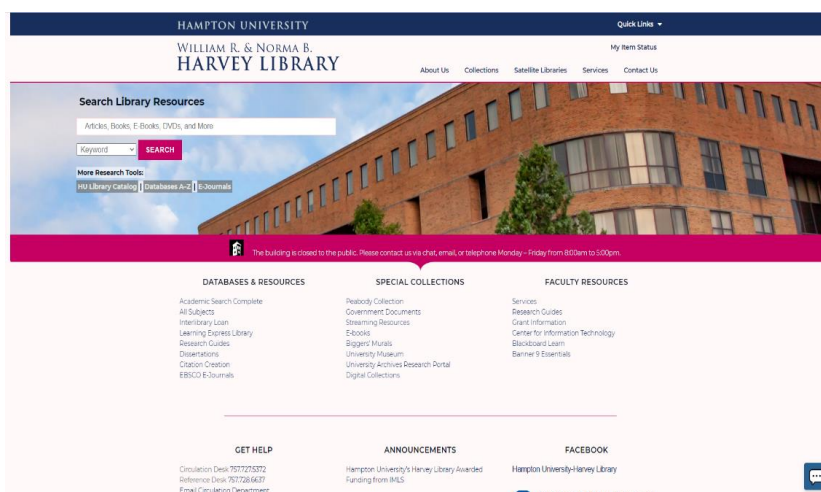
HAMPTON UNIVERSITY

Quick Links

WILLIAM R. & NORMA B.
HARVEY LIBRARY

My Item Status

About Us  Collections  Satellite Libraries  Services  Contact Us

Search Library Resources

Articles, Books, E-Books, DVDs, and More

Keyword  SEARCH

More Research Tools:
HU Library Catalog | Databases A-Z | E-Journals

The building is closed to the public. Please contact us via chat, email, or telephone Monday – Friday from 8:00am to 5:00pm.

DATABASES & RESOURCES

Academic Search Complete
All Subjects
Interlibrary Loan
Learning Express Library
Research Guides
Dissertations
Citation Creation
EBSCO E-Journals

SPECIAL COLLECTIONS

Peabody Collection
Government Documents
Streaming Resources
E-books
Biggers' Murals
University Museum
University Archives Research Portal
Digital Collections

FACULTY RESOURCES

Services
Research Guides
Grant Information
Center for Information Technology
Blackboard Learn
Banner 9 Essentials

GET HELP

Circulation Desk 757.727.5372
Reference Desk 757.728.6637
Email Circulation Department

ANNOUNCEMENTS

Hampton University's Harvey Library Awarded Funding from IMLS

FACEBOOK

Hampton University-Harvey Library